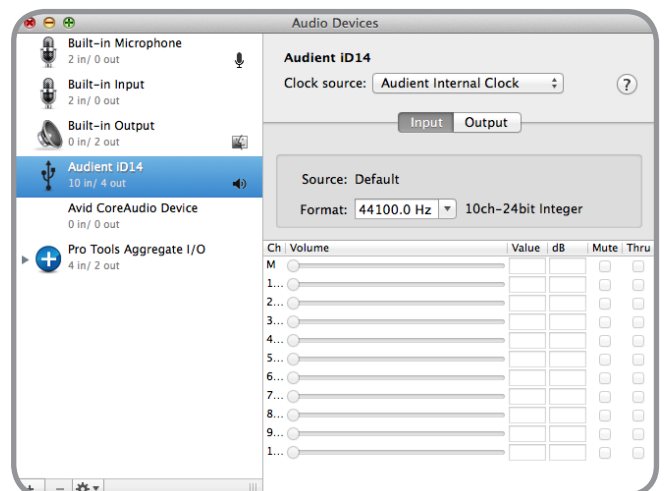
Audio Devices

Built-in Microphone
2 in/ 0 out

Built-in Input
2 in/ 0 out

Built-in Output
0 in/ 2 out

Audient iD14
10 in/ 4 out

Avid CoreAudio Device
0 in/ 0 out

Pro Tools Aggregate I/O
4 in/ 2 out

Audient iD14

Clock source: Audient Internal Clock

?

Input Output

Source: Default

Format: 44100.0 Hz 10ch-24bit Integer

| Ch | Volume | Value | dB | Mute | Thru |
|---|---|---|---|---|---|
| M | | | | | |
| 1... | | | | | |
| 2... | | | | | |
| 3... | | | | | |
| 4... | | | | | |
| 5... | | | | | |
| 6... | | | | | |
| 7... | | | | | |
| 8... | | | | | |
| 9... | | | | | |
| 1... | | | | | |

+ −